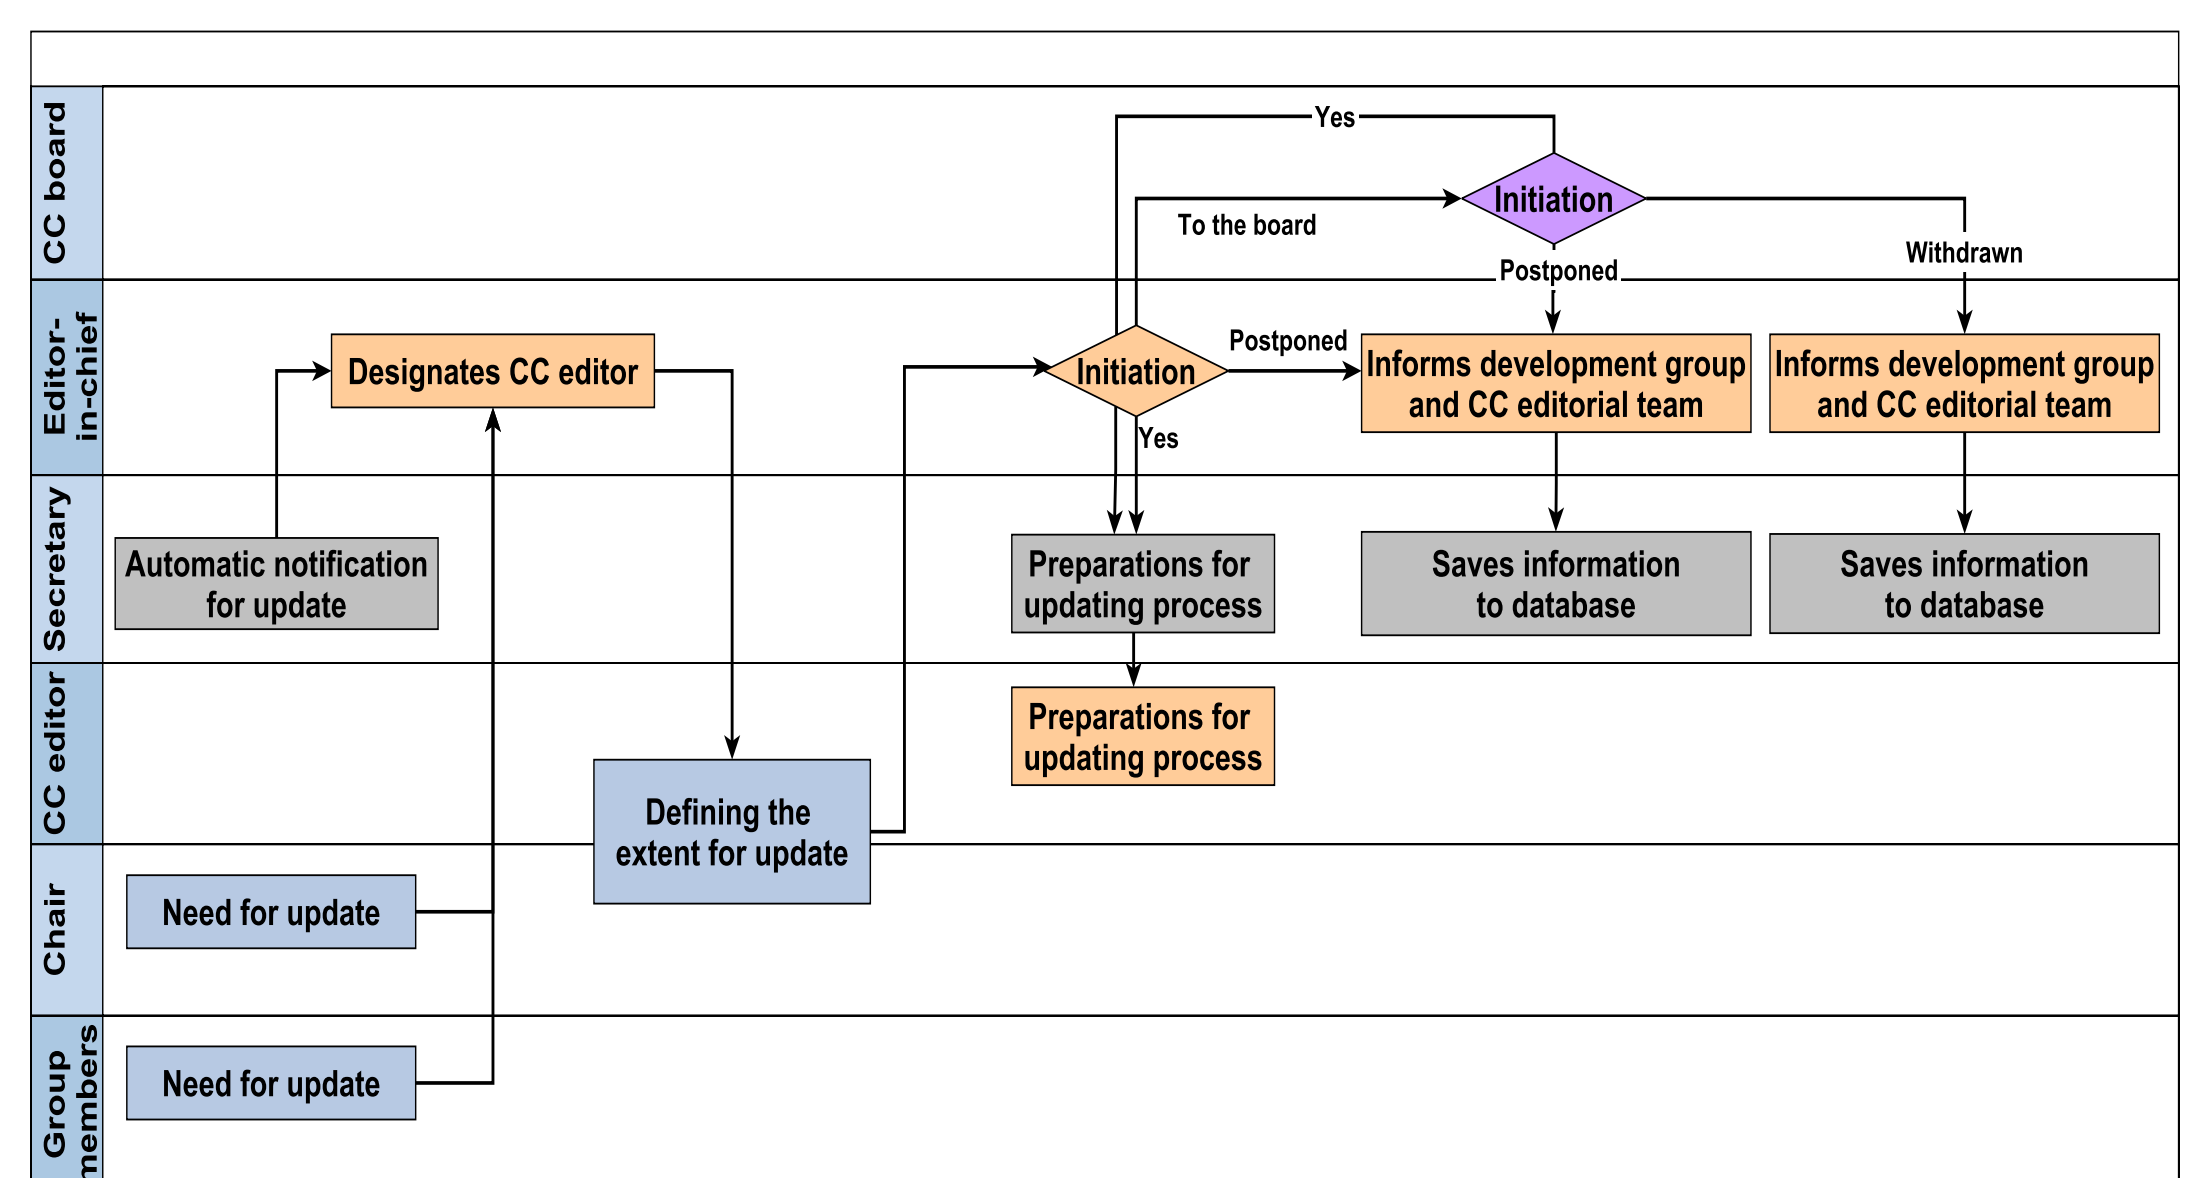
CC board

Yes

Initiation

To the board

Withdrawn

Postponed

Editor-in-chief

Designates CC editor

Initiation

Postponed

Informs development group and CC editorial team

Informs development group and CC editorial team

Yes

Secretary

Automatic notification for update

Preparations for updating process

Saves information to database

Saves information to database

CC editor

Preparations for updating process

Defining the extent for update

Chair

Need for update

Group members

Need for update